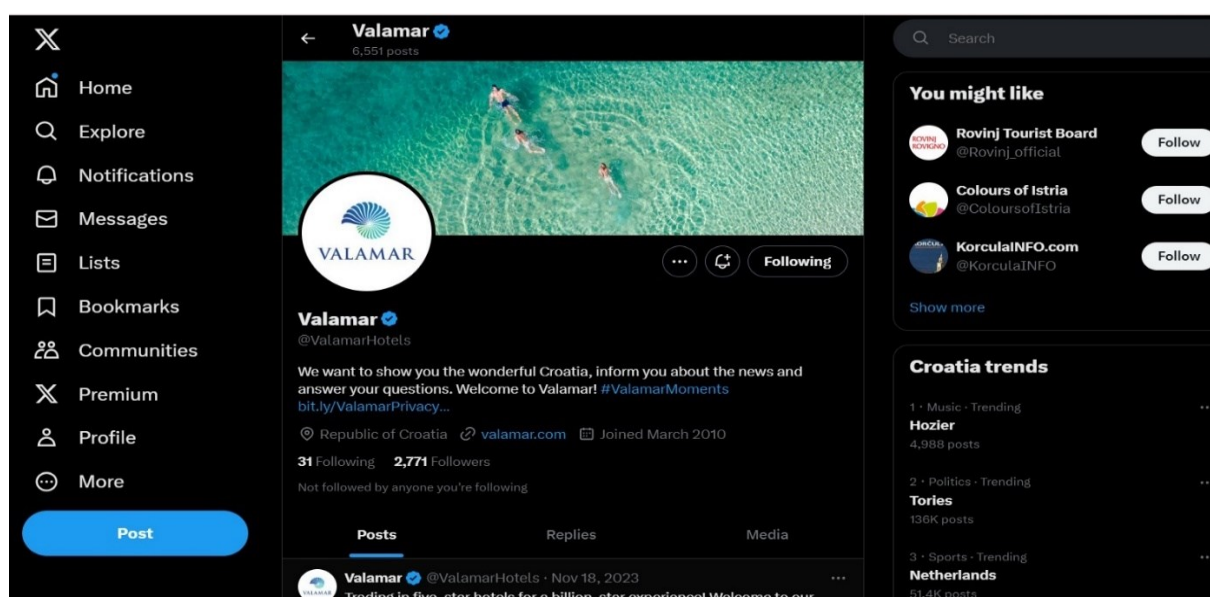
X
Home
Explore
Notifications
Messages
Lists
Bookmarks
Communities
Premium
Profile
More
Post

Valamar
6,551 posts

VALAMAR

Following

Valamar
@ValamarHotels

We want to show you the wonderful Croatia, inform you about the news and answer your questions. Welcome to Valamar! #ValamarMoments bit.ly/ValamarPrivacy...

Republic of Croatia valamar.com Joined March 2010

31 Following 2,771 Followers

Not followed by anyone you're following

Posts Replies Media

Valamar @ValamarHotels · Nov 18, 2023
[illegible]

Search

You might like

Rovinj Tourist Board
@Rovinj_official
Follow

Colours of Istria
@ColoursofIstria
Follow

KorculaINFO.com
@KorculaINFO
Follow

Show more

Croatia trends

1 · Music · Trending
Hozier
4,988 posts

2 · Politics · Trending
Tories
136K posts

3 · Sports · Trending
Netherlands
51.4K posts